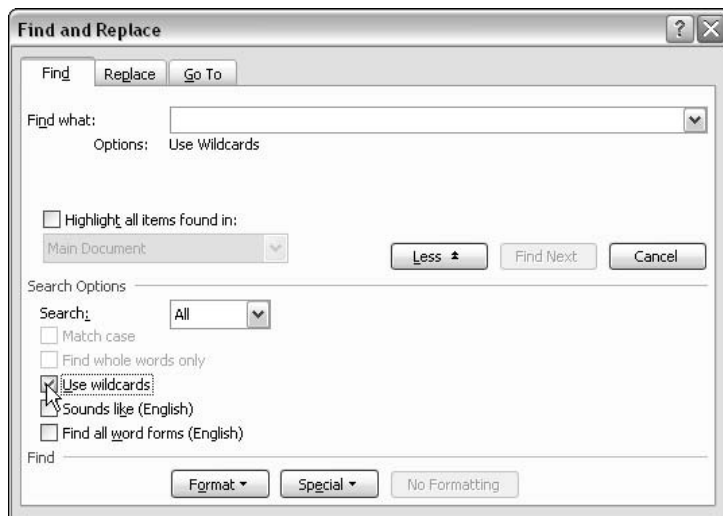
Find and Replace

Find | Replace | Go To

Find what:
Options: Use Wildcards

Highlight all items found in:
Main Document

Less ± | Find Next | Cancel

Search Options

Search: All
Match case
Find whole words only
Use wildcards
Sounds like (English)
Find all word forms (English)

Find

Format ▾ | Special ▾ | No Formatting